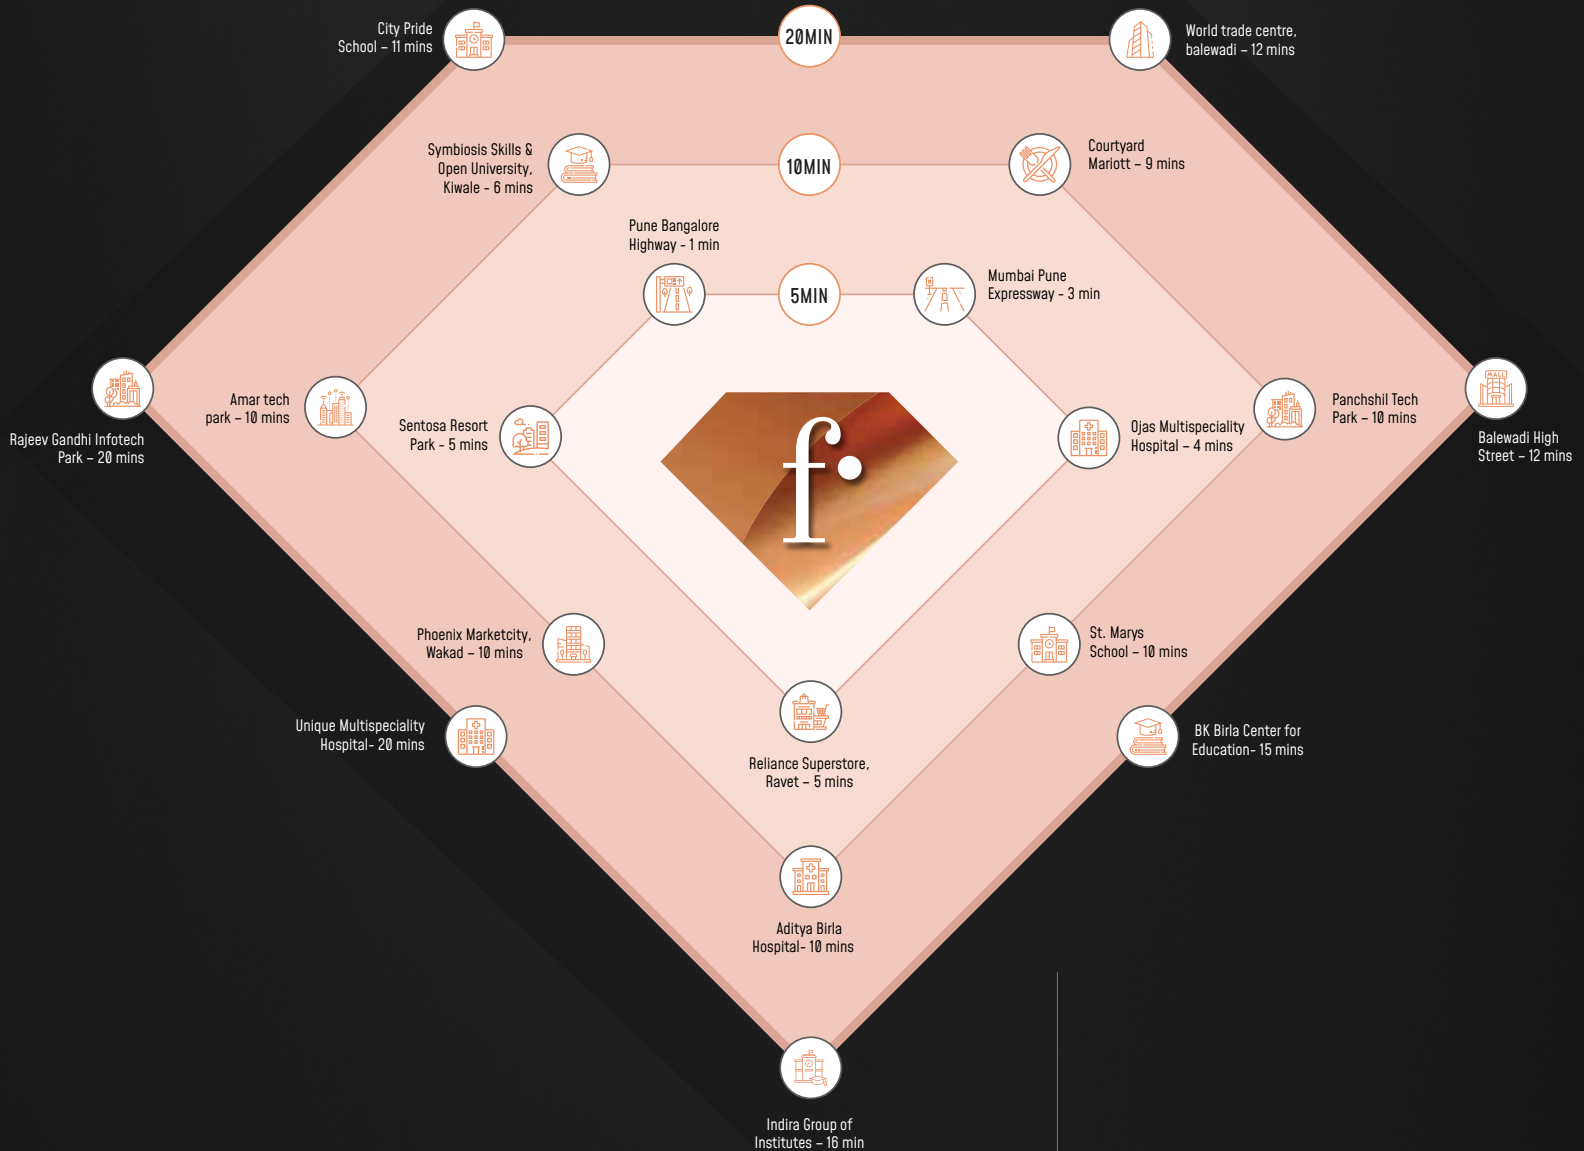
City Pride School – 11 mins

20MIN

World trade centre, balewadi – 12 mins

Symbiosis Skills & Open University, Kiwale - 6 mins

10MIN

Courtyard Mariott – 9 mins

Pune Bangalore Highway - 1 min

5MIN

Mumbai Pune Expressway - 3 min

Rajeev Gandhi Infotech Park – 20 mins

Amar tech park – 10 mins

Sentosa Resort Park - 5 mins

f

Ojas Multispeciality Hospital – 4 mins

Panchshil Tech Park – 10 mins

Balewadi High Street – 12 mins

Phoenix Marketcity, Wakad – 10 mins

St. Marys School – 10 mins

Unique Multispeciality Hospital- 20 mins

Reliance Superstore, Ravet – 5 mins

BK Birla Center for Education- 15 mins

Aditya Birla Hospital- 10 mins

Indira Group of Institutes – 16 min